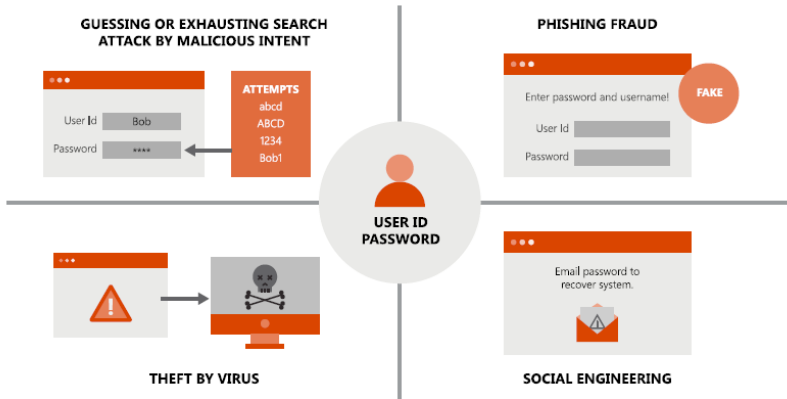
GUESSING OR EXHAUSTING SEARCH ATTACK BY MALICIOUS INTENT

User Id Bob
Password ****

ATTEMPTS
abcd
ABCD
1234
Bob1

PHISHING FRAUD

Enter password and username!
User Id
Password

FAKE

USER ID
PASSWORD

THEFT BY VIRUS

Email password to recover system.

SOCIAL ENGINEERING